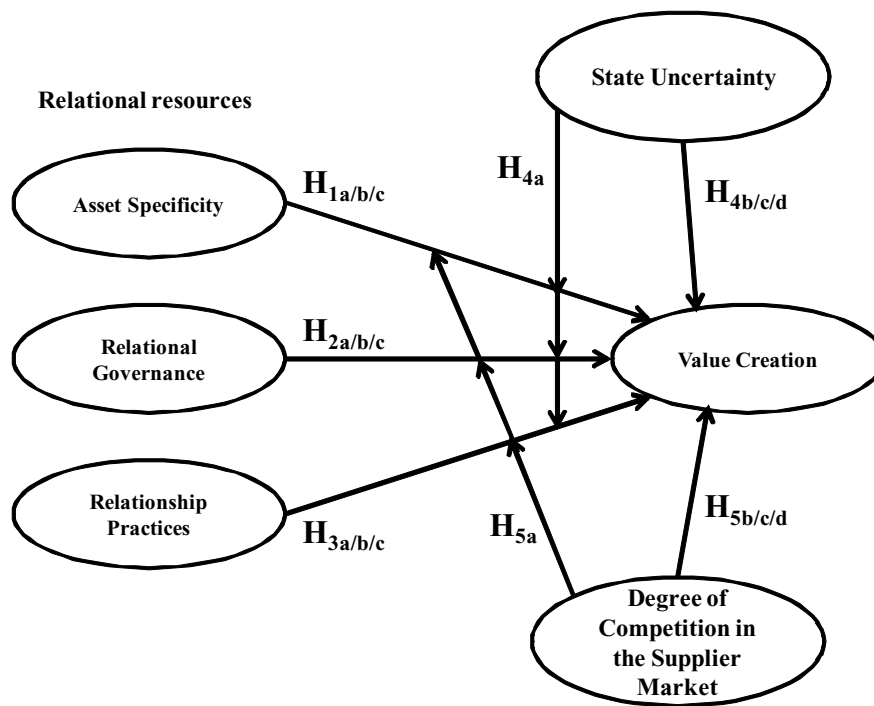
State Uncertainty

Relational resources

$H_{4a}$

$H_{1a/b/c}$

Asset Specificity

$H_{4b/c/d}$

$H_{2a/b/c}$

Relational Governance

Value Creation

Relationship Practices

$H_{5a}$

$H_{5b/c/d}$

$H_{3a/b/c}$

Degree of Competition in the Supplier Market